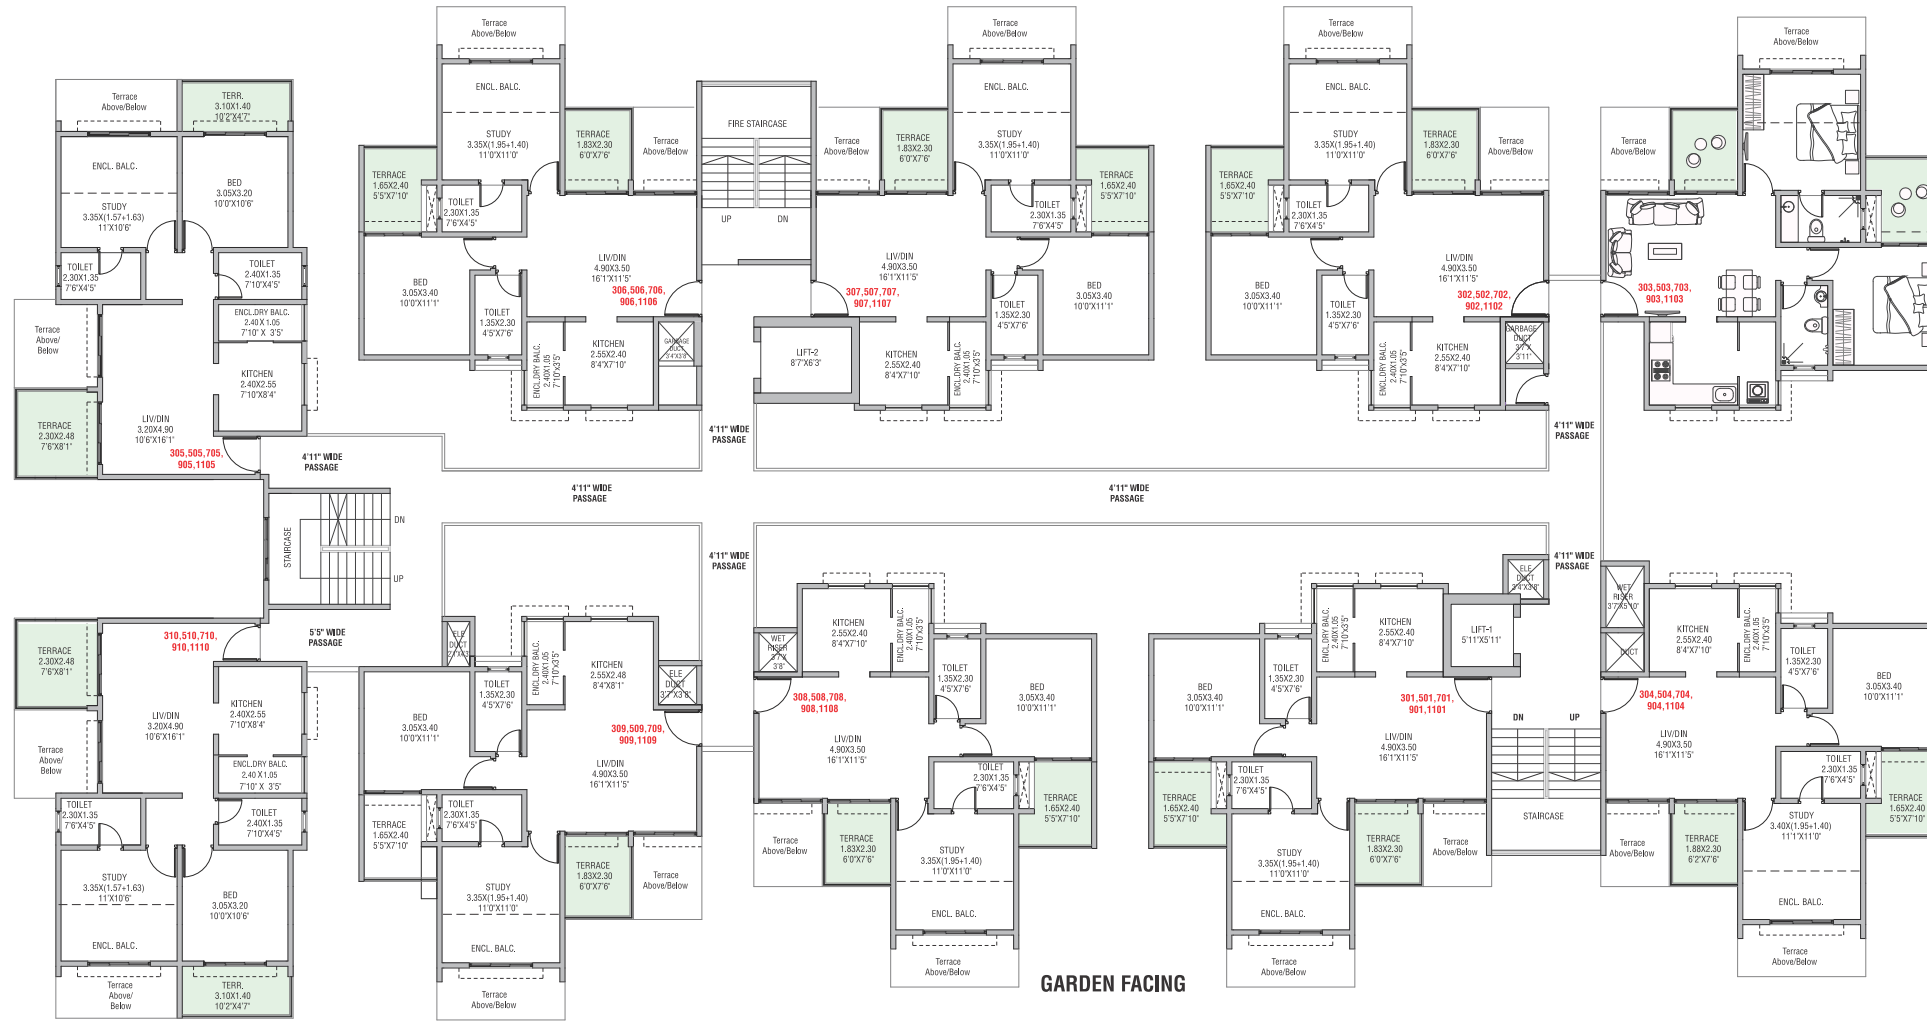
Terrace Above/Below

TERR. 3.10X1.40 10'2"X4'7"

ENCL. BALC.

BED 3.05X3.20 10'0"X10'6"

STUDY 3.35X(1.57+1.63) 11'X10'6"

TOILET 2.30X1.35 7'6"X4'5"

TOILET 2.40X1.35 7'10"X4'5"

ENCL.DRY BALC. 2.40 X 1.05 7'10" X 3'5"

Terrace Above/ Below

KITCHEN 2.40X2.55 7'10"X8'4"

TERRACE 2.30X2.48 7'6"X8'1"

LIV/DIN 3.20X4.90 10'6"X16'1"

305,505,705, 905,1105

4'11" WIDE PASSAGE

Terrace Above/Below

ENCL. BALC.

STUDY 3.35X(1.95+1.40) 11'0"X11'0"

TERRACE 1.83X2.30 6'0"X7'6"

Terrace Above/Below

FIRE STAIRCASE

TERRACE 1.65X2.40 5'5"X7'10"

TOILET 2.30X1.35 7'6"X4'5"

UP

DN

LIV/DIN 4.90X3.50 16'1"X11'5"

306,506,706, 906,1106

BED 3.05X3.40 10'0"X11'1"

TOILET 1.35X2.30 4'5"X7'6"

KITCHEN 2.55X2.40 8'4"X7'10"

ENCL.DRY BALC. 2.40X1.05 7'10"X3'5"

GARBAGE DUCT 3'4"X3'8"

4'11" WIDE PASSAGE

4'11" WIDE PASSAGE

Terrace Above/Below

ENCL. BALC.

Terrace Above/Below

TERRACE 1.83X2.30 6'0"X7'6"

STUDY 3.35X(1.95+1.40) 11'0"X11'0"

TERRACE 1.65X2.40 5'5"X7'10"

TOILET 2.30X1.35 7'6"X4'5"

LIV/DIN 4.90X3.50 16'1"X11'5"

307,507,707, 907,1107

BED 3.05X3.40 10'0"X11'1"

LIFT-2 8'7"X6'3"

TOILET 1.35X2.30 4'5"X7'6"

KITCHEN 2.55X2.40 8'4"X7'10"

ENCL.DRY BALC. 2.40X1.05 7'10"X3'5"

4'11" WIDE PASSAGE

Terrace Above/Below

ENCL. BALC.

STUDY 3.35X(1.95+1.40) 11'0"X11'0"

TERRACE 1.83X2.30 6'0"X7'6"

Terrace Above/Below

TERRACE 1.65X2.40 5'5"X7'10"

TOILET 2.30X1.35 7'6"X4'5"

LIV/DIN 4.90X3.50 16'1"X11'5"

302,502,702, 902,1102

BED 3.05X3.40 10'0"X11'1"

TOILET 1.35X2.30 4'5"X7'6"

KITCHEN 2.55X2.40 8'4"X7'10"

ENCL.DRY BALC. 2.40X1.05 7'10"X3'5"

GARBAGE DUCT 3'7"X 3'11"

4'11" WIDE PASSAGE

Terrace Above/Below

Terrace Above/Below

303,503,703, 903,1103

STAIRCASE

DN

UP

TERRACE 2.30X2.48 7'6"X8'1"

310,510,710, 910,1110

5'5" WIDE PASSAGE

LIV/DIN 3.20X4.90 10'6"X16'1"

KITCHEN 2.40X2.55 7'10"X8'4"

Terrace Above/ Below

ENCL.DRY BALC. 2.40 X 1.05 7'10" X 3'5"

TOILET 2.30X1.35 7'6"X4'5"

TOILET 2.40X1.35 7'10"X4'5"

STUDY 3.35X(1.57+1.63) 11'X10'6"

BED 3.05X3.20 10'0"X10'6"

ENCL. BALC.

Terrace Above/ Below

TERR. 3.10X1.40 10'2"X4'7"

ELE DUCT

TOILET 1.35X2.30 4'5"X7'6"

ENCL.DRY BALC. 2.40X1.05 7'10"X3'5"

KITCHEN 2.55X2.48 8'4"X8'1"

ELE DUCT 3'7"X3'8"

BED 3.05X3.40 10'0"X11'1"

309,509,709, 909,1109

LIV/DIN 4.90X3.50 16'1"X11'5"

TERRACE 1.65X2.40 5'5"X7'10"

TOILET 2.30X1.35 7'6"X4'5"

TERRACE 1.83X2.30 6'0"X7'6"

Terrace Above/Below

STUDY 3.35X(1.95+1.40) 11'0"X11'0"

ENCL. BALC.

Terrace Above/Below

4'11" WIDE PASSAGE

WET RISER 3'7"X 3'8"

KITCHEN 2.55X2.40 8'4"X7'10"

ENCL.DRY BALC. 2.40X1.05 7'10"X3'5"

TOILET 1.35X2.30 4'5"X7'6"

BED 3.05X3.40 10'0"X11'1"

308,508,708, 908,1108

LIV/DIN 4.90X3.50 16'1"X11'5"

TOILET 2.30X1.35 7'6"X4'5"

TERRACE 1.65X2.40 5'5"X7'10"

Terrace Above/Below

TERRACE 1.83X2.30 6'0"X7'6"

STUDY 3.35X(1.95+1.40) 11'0"X11'0"

ENCL. BALC.

Terrace Above/Below

GARDEN FACING

BED 3.05X3.40 10'0"X11'1"

TOILET 1.35X2.30 4'5"X7'6"

ENCL.DRY BALC. 2.40X1.05 7'10"X3'5"

KITCHEN 2.55X2.40 8'4"X7'10"

LIFT-1 5'11"X5'11"

ELE DUCT 3'4"X3'8"

4'11" WIDE PASSAGE

301,501,701, 901,1101

LIV/DIN 4.90X3.50 16'1"X11'5"

DN

UP

TERRACE 1.65X2.40 5'5"X7'10"

TOILET 2.30X1.35 7'6"X4'5"

STAIRCASE

TERRACE 1.83X2.30 6'0"X7'6"

Terrace Above/Below

STUDY 3.35X(1.95+1.40) 11'0"X11'0"

ENCL. BALC.

Terrace Above/Below

WET RISER 3'7"X5'0"

DUCT

KITCHEN 2.55X2.40 8'4"X7'10"

ENCL.DRY BALC. 2.40X1.05 7'10"X3'5"

TOILET 1.35X2.30 4'5"X7'6"

BED 3.05X3.40 10'0"X11'1"

304,504,704, 904,1104

LIV/DIN 4.90X3.50 16'1"X11'5"

TOILET 2.30X1.35 7'6"X4'5"

TERRACE 1.65X2.40 5'5"X7'10"

Terrace Above/Below

TERRACE 1.88X2.30 6'2"X7'6"

STUDY 3.40X(1.95+1.40) 11'1"X11'0"

ENCL. BALC.

Terrace Above/Below